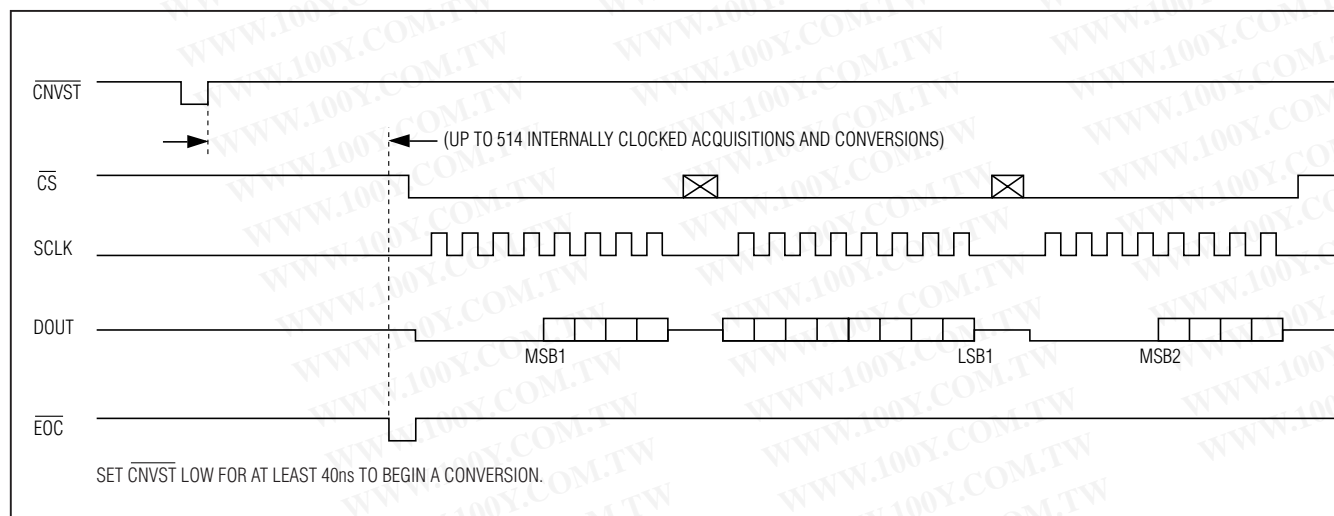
$\overline{CNVST}$

(UP TO 514 INTERNALLY CLOCKED ACQUISITIONS AND CONVERSIONS)

$\overline{CS}$

SCLK

DOUT

MSB1

LSB1

MSB2

$\overline{EOC}$

SET $\overline{CNVST}$ LOW FOR AT LEAST 40ns TO BEGIN A CONVERSION.

WWW.100Y.COM.TW